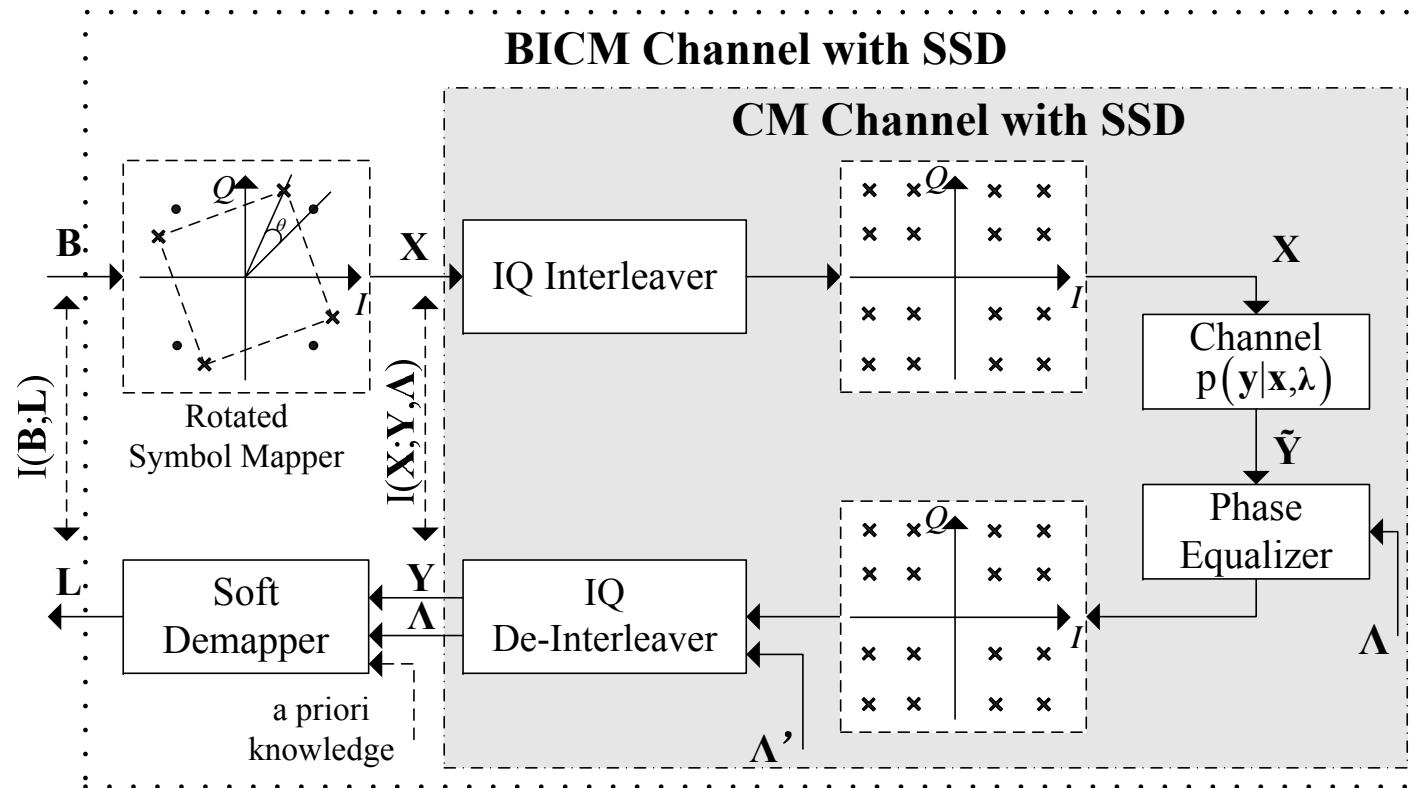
BICM Channel with SSD

CM Channel with SSD

B

$Q$

$\theta$

$I$

X

IQ Interleaver

$Q$

$I$

X

Channel $p(\mathbf{y}|\mathbf{x},\boldsymbol{\lambda})$

Rotated Symbol Mapper

I(B;L)

I(X;Y,Λ)

$\tilde{\mathbf{Y}}$

Phase Equalizer

L

Soft Demapper

Y

Λ

IQ De-Interleaver

$Q$

$I$

Λ

a priori knowledge

Λ'